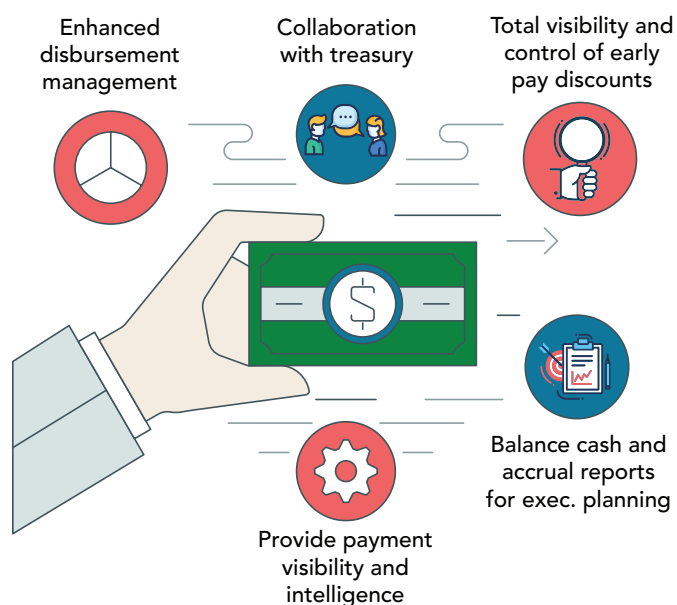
Enhanced disbursement management

Collaboration with treasury

Total visibility and control of early pay discounts

$

Balance cash and accrual reports for exec. planning

Provide payment visibility and intelligence